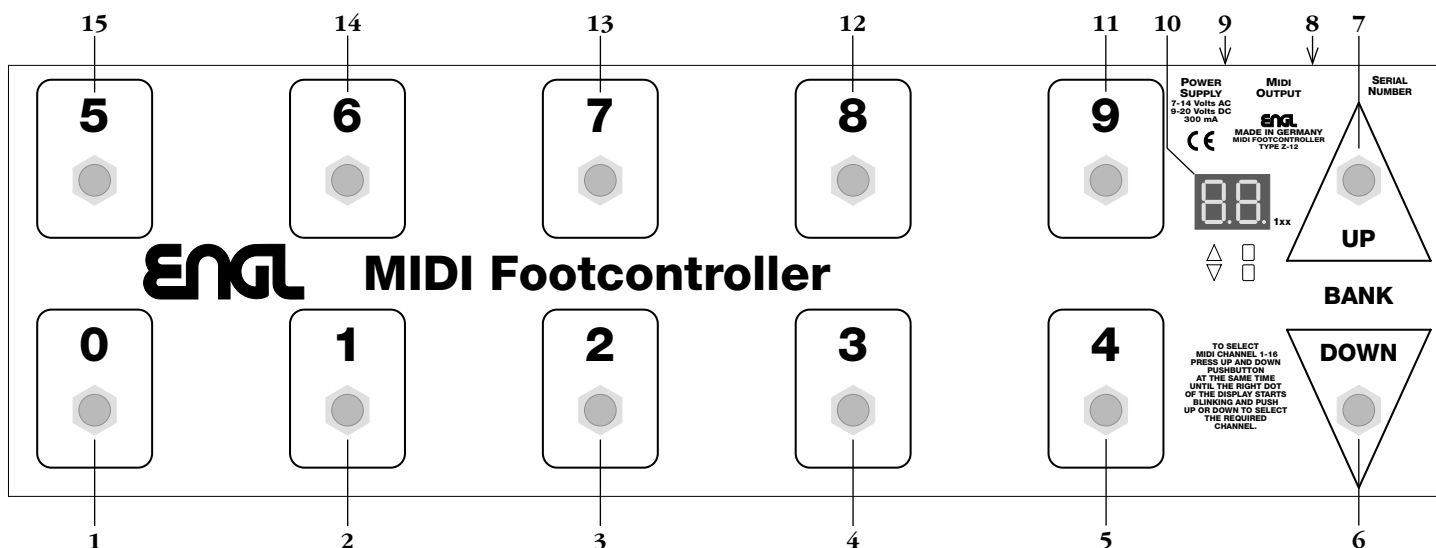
15 14 13 12 11 10 9 8 7

5 6 7 8 9

POWER SUPPLY 7-14 Volts AC 9-20 Volts DC 300 mA

MIDI OUTPUT

SERIAL NUMBER

CE

ENGL MADE IN GERMANY MIDI FOOTCONTROLLER TYPE Z-12

8.8. 1xx

UP

ENGL MIDI Footcontroller

BANK

0 1 2 3 4

TO SELECT MIDI CHANNEL 1-16 PRESS UP AND DOWN PUSHBUTTON AT THE SAME TIME UNTIL THE RIGHT DOT OF THE DISPLAY STARTS BLINKING AND PUSH UP OR DOWN TO SELECT THE REQUIRED CHANNEL.

DOWN

1 2 3 4 5 6